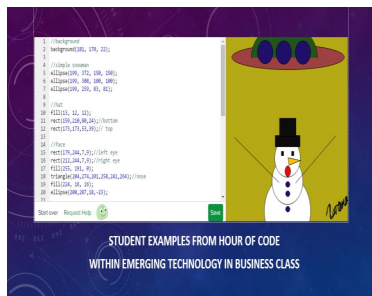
1 //background
2 background(181, 170, 22);
3
4 //simple snowman
5 ellipse(199, 372, 190, 150);
6 ellipse(199, 308, 100, 100);
7 ellipse(199, 259, 81, 81);
8
9 //hat
10 fill(13, 12, 12);
11 rect(159,218,80,24);//bottom
12 rect(173,173,53,39);// top
13
14 //face
15 rect(179,244,7,9);//left eye
16 rect(211,244,7,9);//right eye
17 fill(255, 191, 0);
18 triangle(204,274,201,258,241,264);//nose
19 fill(224, 16, 16);
20 ellipse(200,287,18,-23);

Start over Request Help Save

STUDENT EXAMPLES FROM HOUR OF CODE WITHIN EMERGING TECHNOLOGY IN BUSINESS CLASS